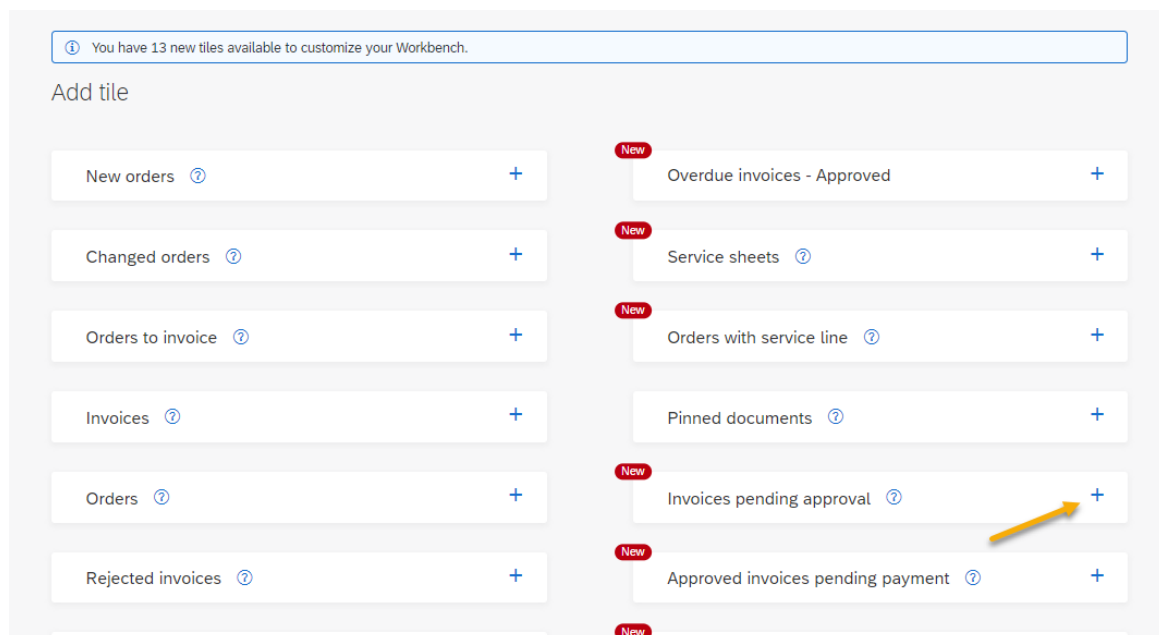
ⓘ You have 13 new tiles available to customize your Workbench.

Add tile

New orders ⓘ +

Changed orders ⓘ +

Orders to invoice ⓘ +

Invoices ⓘ +

Orders ⓘ +

Rejected invoices ⓘ +

New
Overdue invoices - Approved +

New
Service sheets ⓘ +

New
Orders with service line ⓘ +

Pinned documents ⓘ +

New
Invoices pending approval ⓘ +

New
Approved invoices pending payment ⓘ +

New